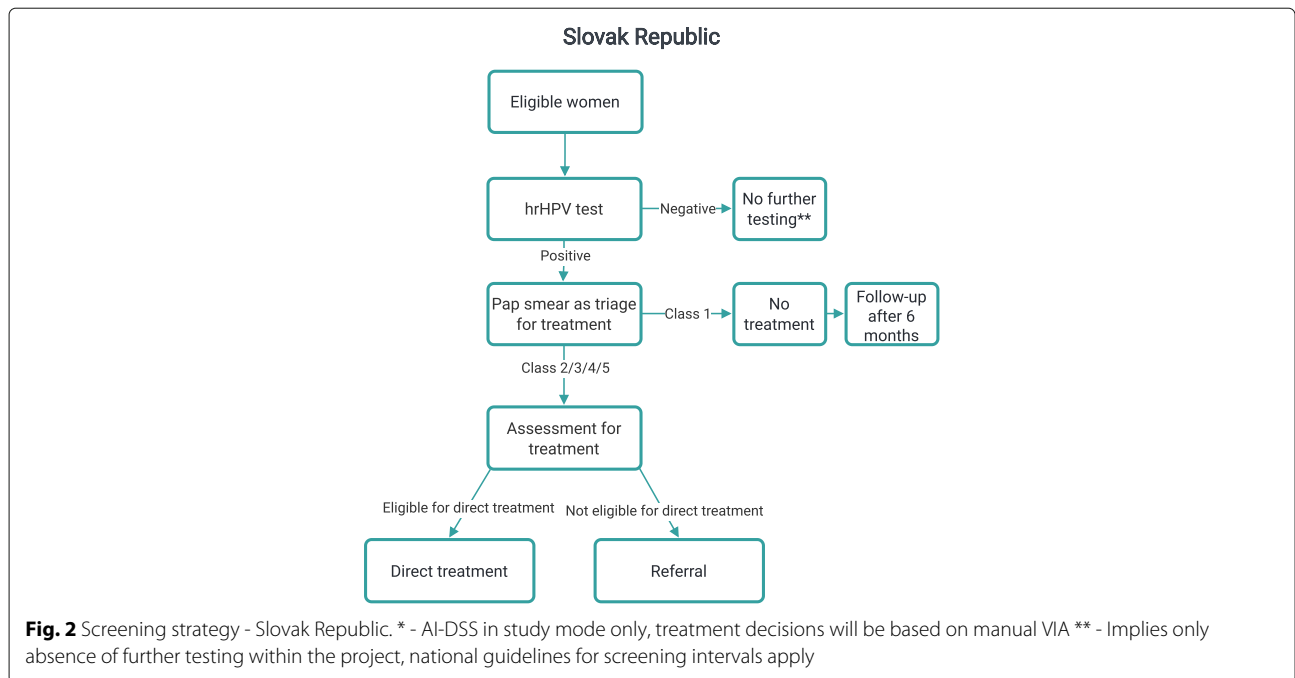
Slovak Republic

Eligible women

hrHPV test

Negative

No further testing**

Positive

Pap smear as triage for treatment

Class 1

No treatment

Follow-up after 6 months

Class 2/3/4/5

Assessment for treatment

Eligible for direct treatment

Not eligible for direct treatment

Direct treatment

Referral

**Fig. 2** Screening strategy - Slovak Republic. * - AI-DSS in study mode only, treatment decisions will be based on manual VIA ** - Implies only absence of further testing within the project, national guidelines for screening intervals apply